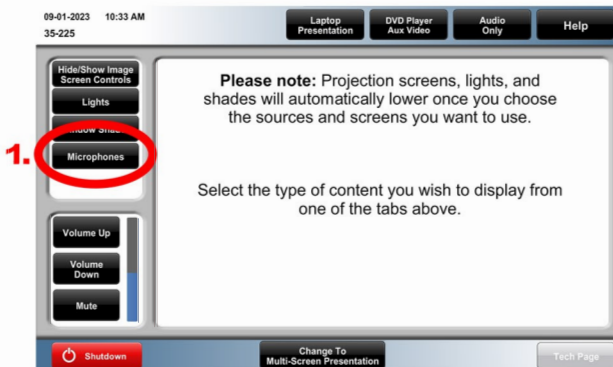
09-01-2023 10:33 AM
35-225

Laptop Presentation

DVD Player Aux Video

Audio Only

Help

Hide/Show Image Screen Controls

Lights

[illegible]indow Shad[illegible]

1.

Microphones

Volume Up

Volume Down

Mute

**Please note:** Projection screens, lights, and shades will automatically lower once you choose the sources and screens you want to use.

Select the type of content you wish to display from one of the tabs above.

Shutdown

Change To Multi-Screen Presentation

Tech Page